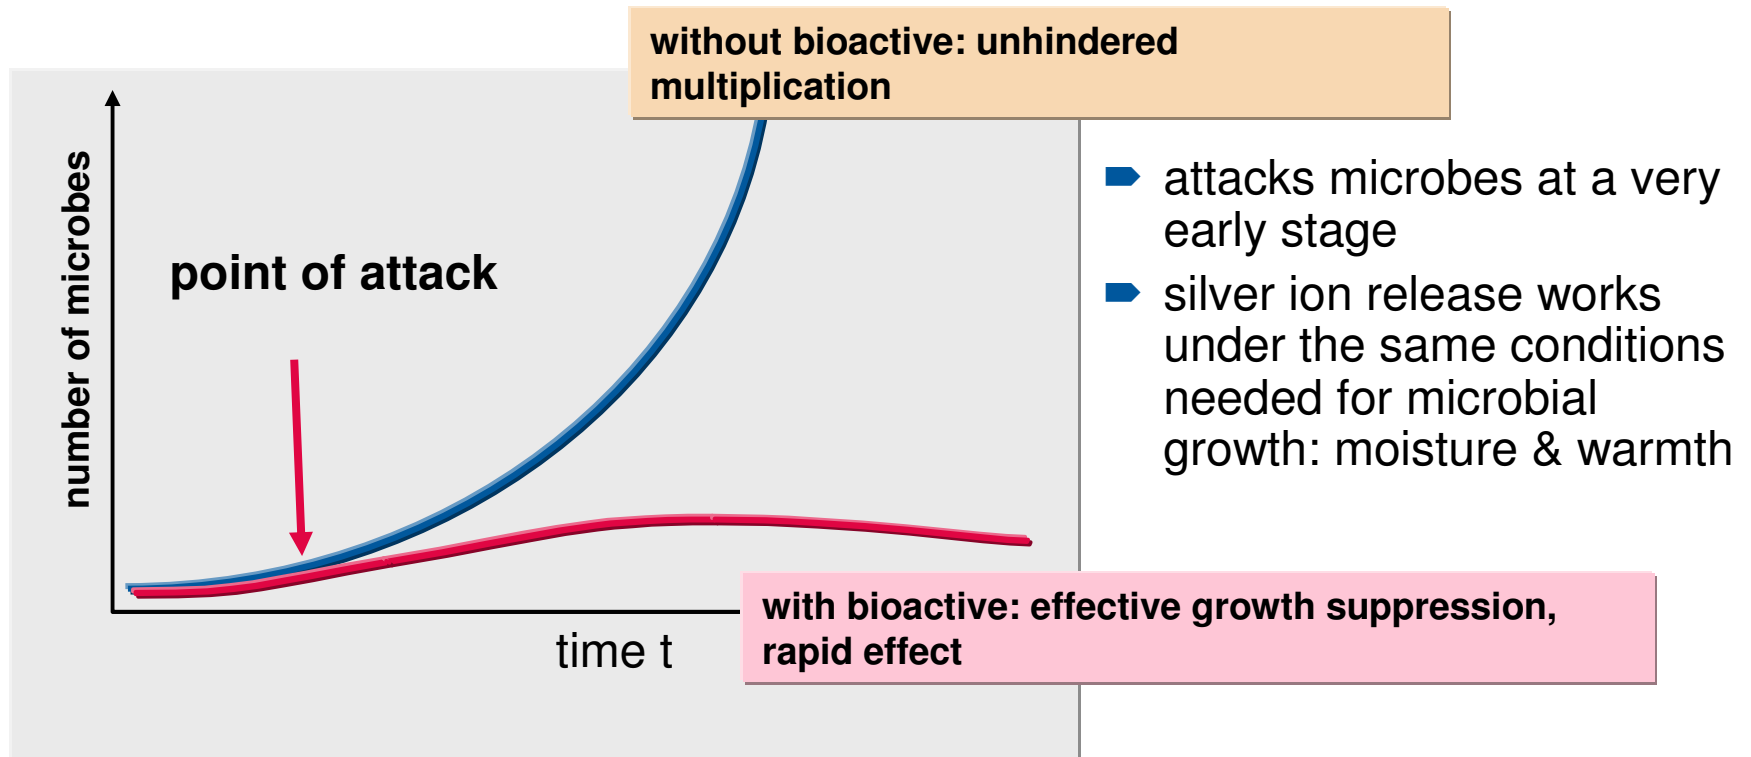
without bioactive: unhindered multiplication

number of microbes

point of attack

time t

with bioactive: effective growth suppression, rapid effect

attacks microbes at a very early stage

silver ion release works under the same conditions needed for microbial growth: moisture & warmth